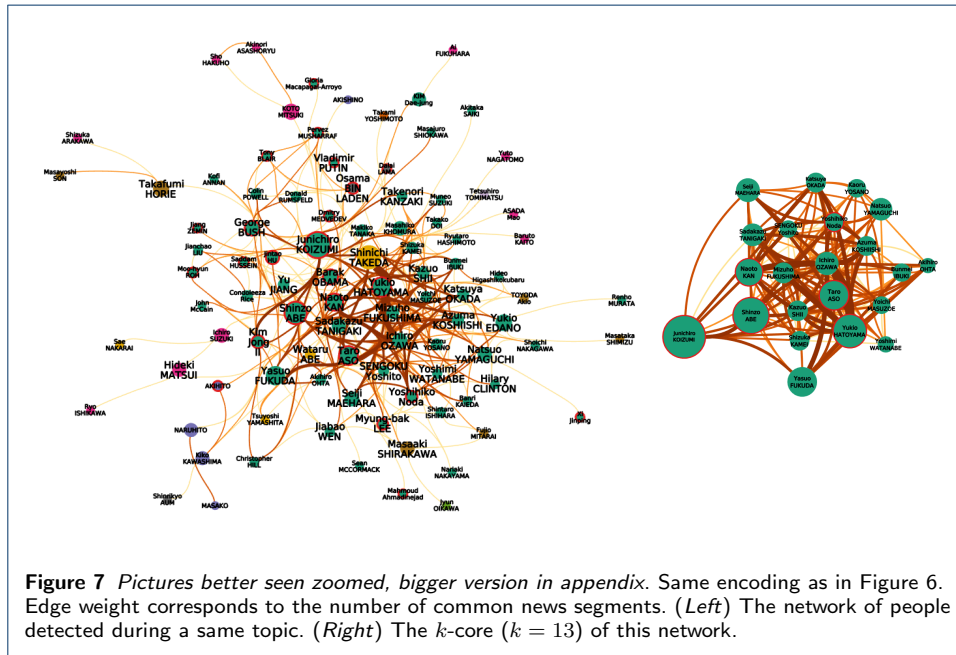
Akinori ASASHORYU
Sho HARUHO
Ai FUKUHARA
Gloria Macapagal-Arroyo
AKISHINO
KOTO MITSUKI
Kim Dae-jung
Takami YOSHIMOTO
Akitaka SAIKI
Pervez MUSHARRAF
Masaturo SHIOKAWA
Shizuka ARAKAWA
Tony BLAIR
Vladimir PUTIN
Dalai LAMA
Yuto NAGATOMO
Masayoshi SON
Kofi ANNAN
Osama BIN LADEN
Takafumi HORIE
Colin POWELL
Donald RUMSFELD
Takenori KANZAKI
Tetsuhiro TOMIMATSU
Muneo SUZUKI
Dmitry MEDVEDEV
ASADA Mao
Jiang ZEMIN
George BUSH
Makiko TANAKA
Masahiko KOMURA
Takako DOI
Ryutaro HASHIMOTO
Banzuto KAITO
Jianchao LIU
Junichiro KOIZUMI
Shinichi TAKEDA
Shizuka KAMEI
Bunmei IBUKI
Saddam HUSSEIN
Moo-hyun ROH
Barak OBAMA
Kazuo SHII
Hideo Higashikokubaru
Yu JIANG
Yukio HATOYAMA
Katsuya OKADA
Condoleezza Rice
TOYODA Akio
Renho MURATA
John McCain
Naoto KAN
Mizuho FUKUSHIMA
Azuma KOSHIISHI
Shinzo ABE
Yukio EDANO
Sadakazu TANIGAKI
Masataka SHIMIZU
Ichiro SUZUKI
Ichiro OZAWA
Kim Jong Il
Shoichi NAKAGAWA
Sae NAKARAI
Wataru ABE
Taro ASO
Natsuo YAMAGUCHI
Hideki MATSUI
SENGOKU Yoshito
Yoshimi WATANABE
Yasuo FUKUDA
Akihiro OHTA
Hilary CLINTON
AKIHITO
Seiji MAEHARA
Yoshihiko Noda
Banri KAIEDA
Ryo ISHIKAWA
Tsuyoshi YAMASHITA
Shintaro ISHIHARA
Xi Jinping
Myung-bak LEE
Fujio MITARAI
NARUHITO
Jiabao WEN
Kiko KAWASHIMA
Christopher HILL
Masaaki SHIRAKAWA
Sean MCCORMACK
Norioki NAKAYAMA
Shinjikyo AUM
Mahmoud Ahmadinejad
MASAKO
Iyun OIKAWA

Seiji MAEHARA
Katsuya OKADA
Kaoru YOSANO
Natsuo YAMAGUCHI
Sadakazu TANIGAKI
SENGOKU Yoshito
Yoshihiko Noda
Azuma KOSHIISHI
Akihiro OHTA
Naoto KAN
Mizuho FUKUSHIMA
Ichiro OZAWA
Bunmei IBUKI
Taro ASO
Yoichi MASUZOE
Shinzo ABE
Kazuo SHII
Junichiro KOIZUMI
Yukio HATOYAMA
Shizuka KAMEI
Yoshimi WATANABE
Yasuo FUKUDA

**Figure 7** *Pictures better seen zoomed, bigger version in appendix.* Same encoding as in Figure 6. Edge weight corresponds to the number of common news segments. (*Left*) The network of people detected during a same topic. (*Right*) The $k$-core ($k = 13$) of this network.